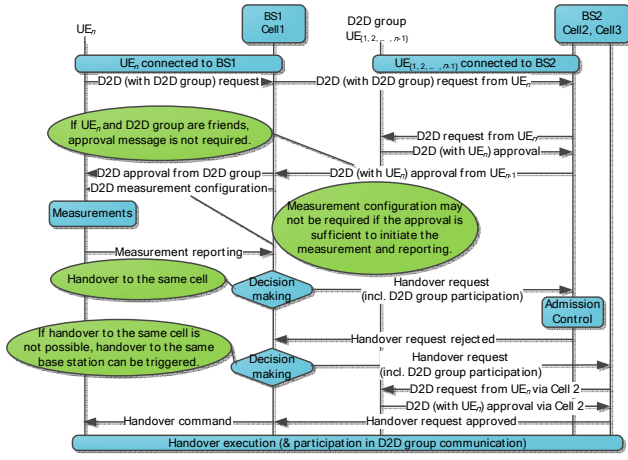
UE$_n$

BS1 Cell1

D2D group UE$_{\{1, 2, ..., n-1\}}$

BS2 Cell2, Cell3

UE$_n$ connected to BS1

UE$_{\{1, 2, ..., n-1\}}$ connected to BS2

D2D (with D2D group) request

D2D (with D2D group) request from UE$_n$

If UE$_n$ and D2D group are friends, approval message is not required.

D2D request from UE$_n$

D2D (with UE$_n$) approval

D2D approval from D2D group

D2D (with UE$_n$) approval from UE$_{n-1}$

D2D measurement configuration

Measurements

Measurement configuration may not be required if the approval is sufficient to initiate the measurement and reporting.

Measurement reporting

Handover to the same cell

Decision making

Handover request (incl. D2D group participation)

Admission Control

If handover to the same cell is not possible, handover to the same base station can be triggered.

Handover request rejected

Decision making

Handover request (incl. D2D group participation)

D2D request from UE$_n$ via Cell 2

D2D (with UE$_n$) approval via Cell 2

Handover command

Handover request approved

Handover execution (& participation in D2D group communication)